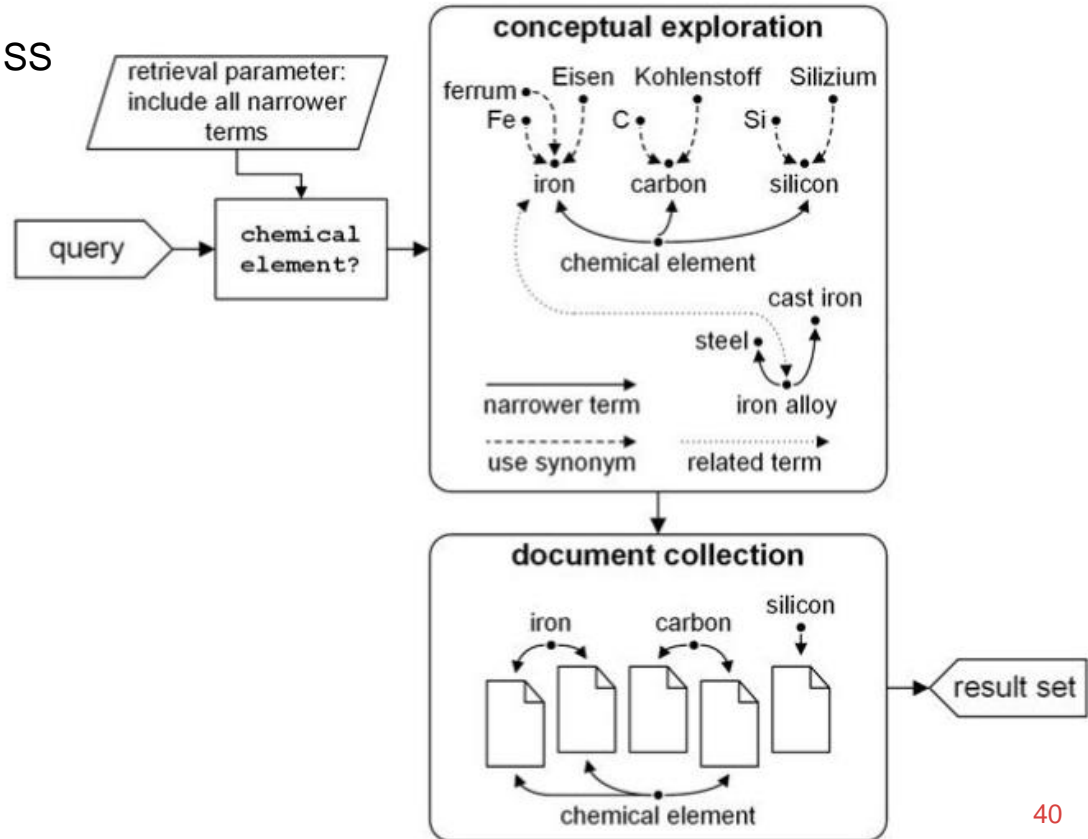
ss

retrieval parameter: include all narrower terms

query

chemical element?

conceptual exploration

ferrum
Eisen
Kohlenstoff
Silizium
Fe
C
Si
iron
carbon
silicon
chemical element
cast iron
steel
iron alloy
narrower term
use synonym
related term

document collection

iron
carbon
silicon
chemical element

result set

40